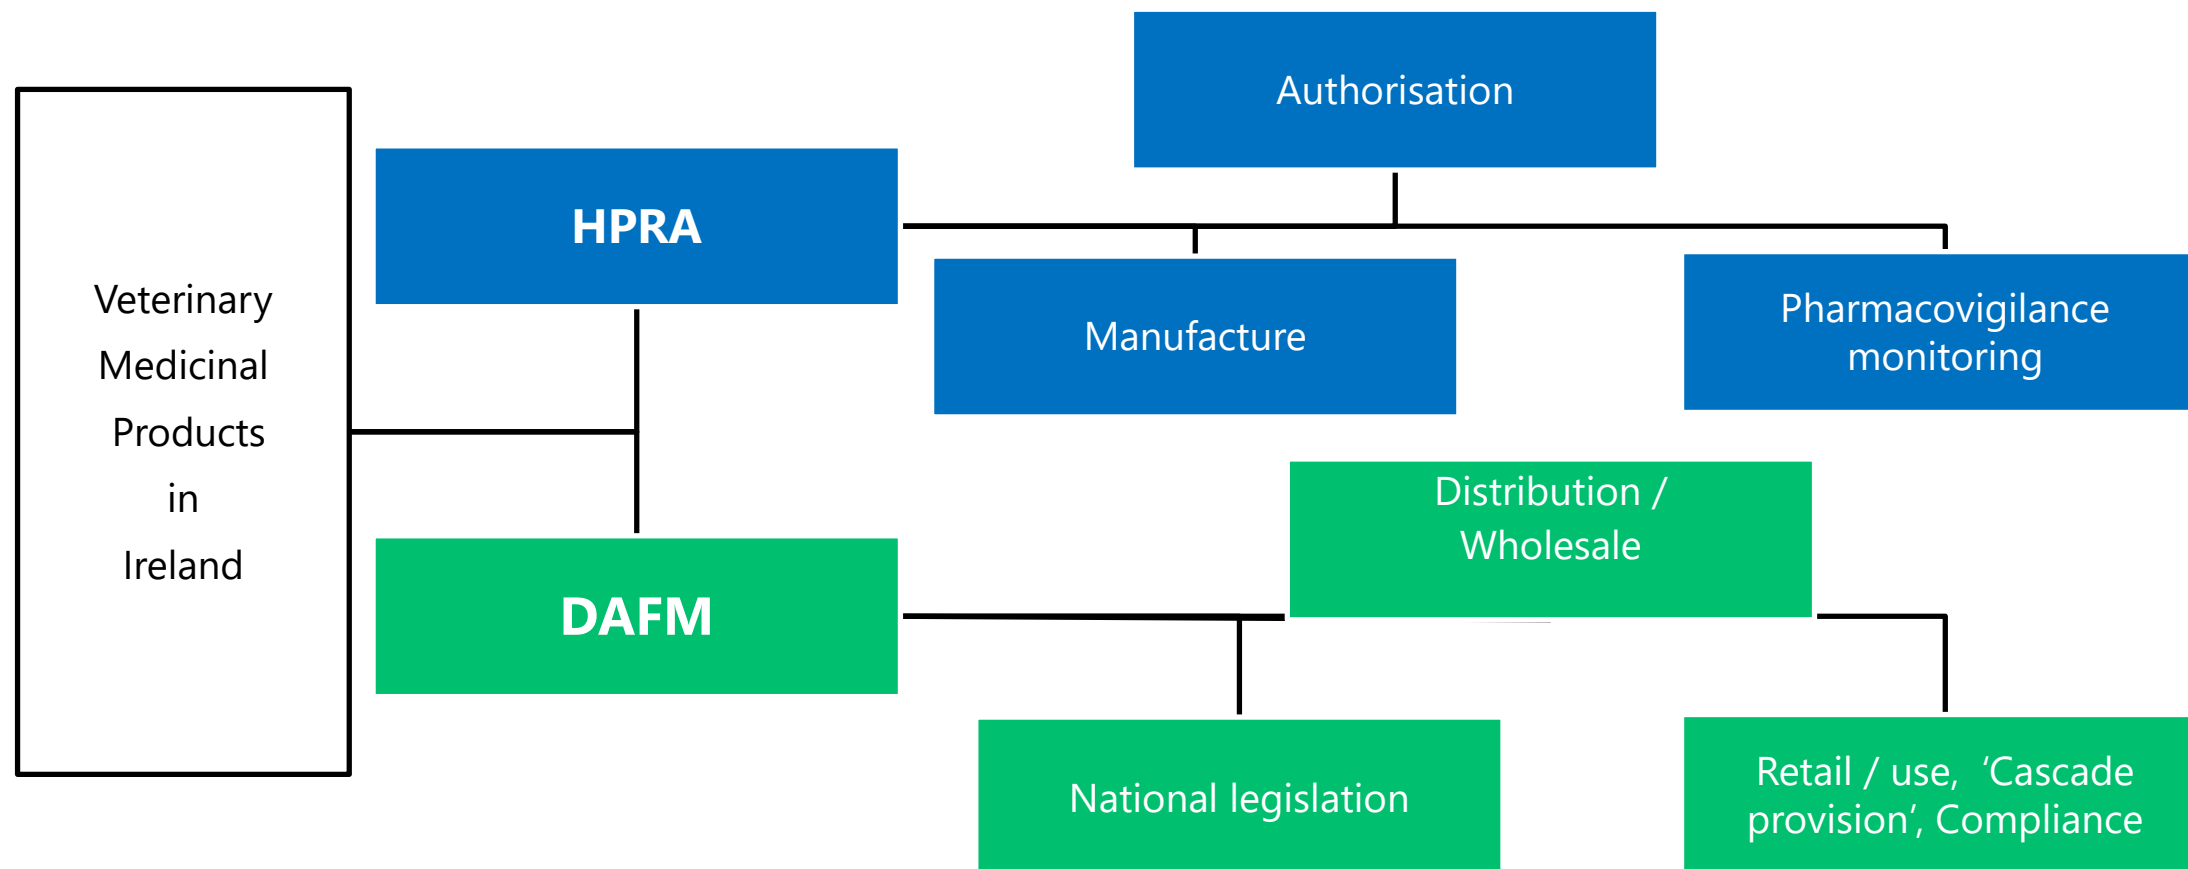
Veterinary Medicinal Products in Ireland

HPRA

Authorisation

Manufacture

Pharmacovigilance monitoring

DAFM

Distribution / Wholesale

National legislation

Retail / use, 'Cascade provision', Compliance